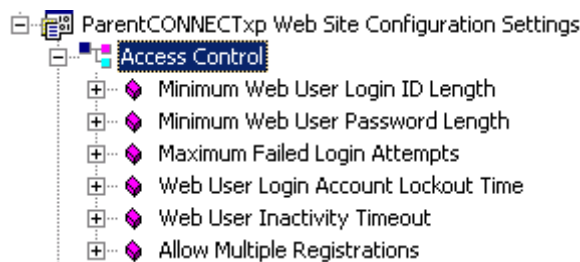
ParentCONNECTxp Web Site Configuration Settings
Access Control
Minimum Web User Login ID Length
Minimum Web User Password Length
Maximum Failed Login Attempts
Web User Login Account Lockout Time
Web User Inactivity Timeout
Allow Multiple Registrations